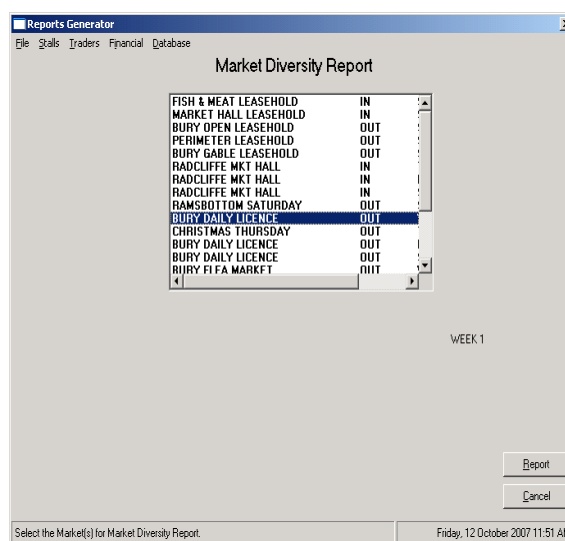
Reports Generator

File Stalls Traders Financial Database

Market Diversity Report

| | |
|---|---|
| FISH & MEAT LEASEHOLD | IN |
| MARKET HALL LEASEHOLD | IN |
| BURY OPEN LEASEHOLD | OUT |
| PERIMETER LEASEHOLD | OUT |
| BURY GABLE LEASEHOLD | OUT |
| RADCLIFFE MKT HALL | IN |
| RADCLIFFE MKT HALL | IN |
| RADCLIFFE MKT HALL | IN |
| RAMSBOTTOM SATURDAY | OUT |
| BURY DAILY LICENCE | OUT |
| CHRISTMAS THURSDAY | OUT |
| BURY DAILY LICENCE | OUT |
| BURY DAILY LICENCE | OUT |
| BURY FLEA MARKET | OUT |

WEEK 1

Report

Cancel

Select the Market(s) for Market Diversity Report.

Friday, 12 October 2007 11:51 A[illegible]